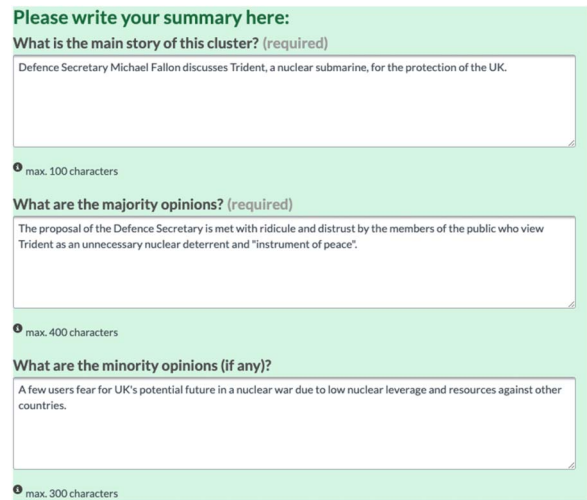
Please write your summary here:

What is the main story of this cluster? (required)

Defence Secretary Michael Fallon discusses Trident, a nuclear submarine, for the protection of the UK.

max. 100 characters

What are the majority opinions? (required)

The proposal of the Defence Secretary is met with ridicule and distrust by the members of the public who view Trident as an unnecessary nuclear deterrent and "instrument of peace".

max. 400 characters

What are the minority opinions (if any)?

A few users fear for UK's potential future in a nuclear war due to low nuclear leverage and resources against other countries.

max. 300 characters